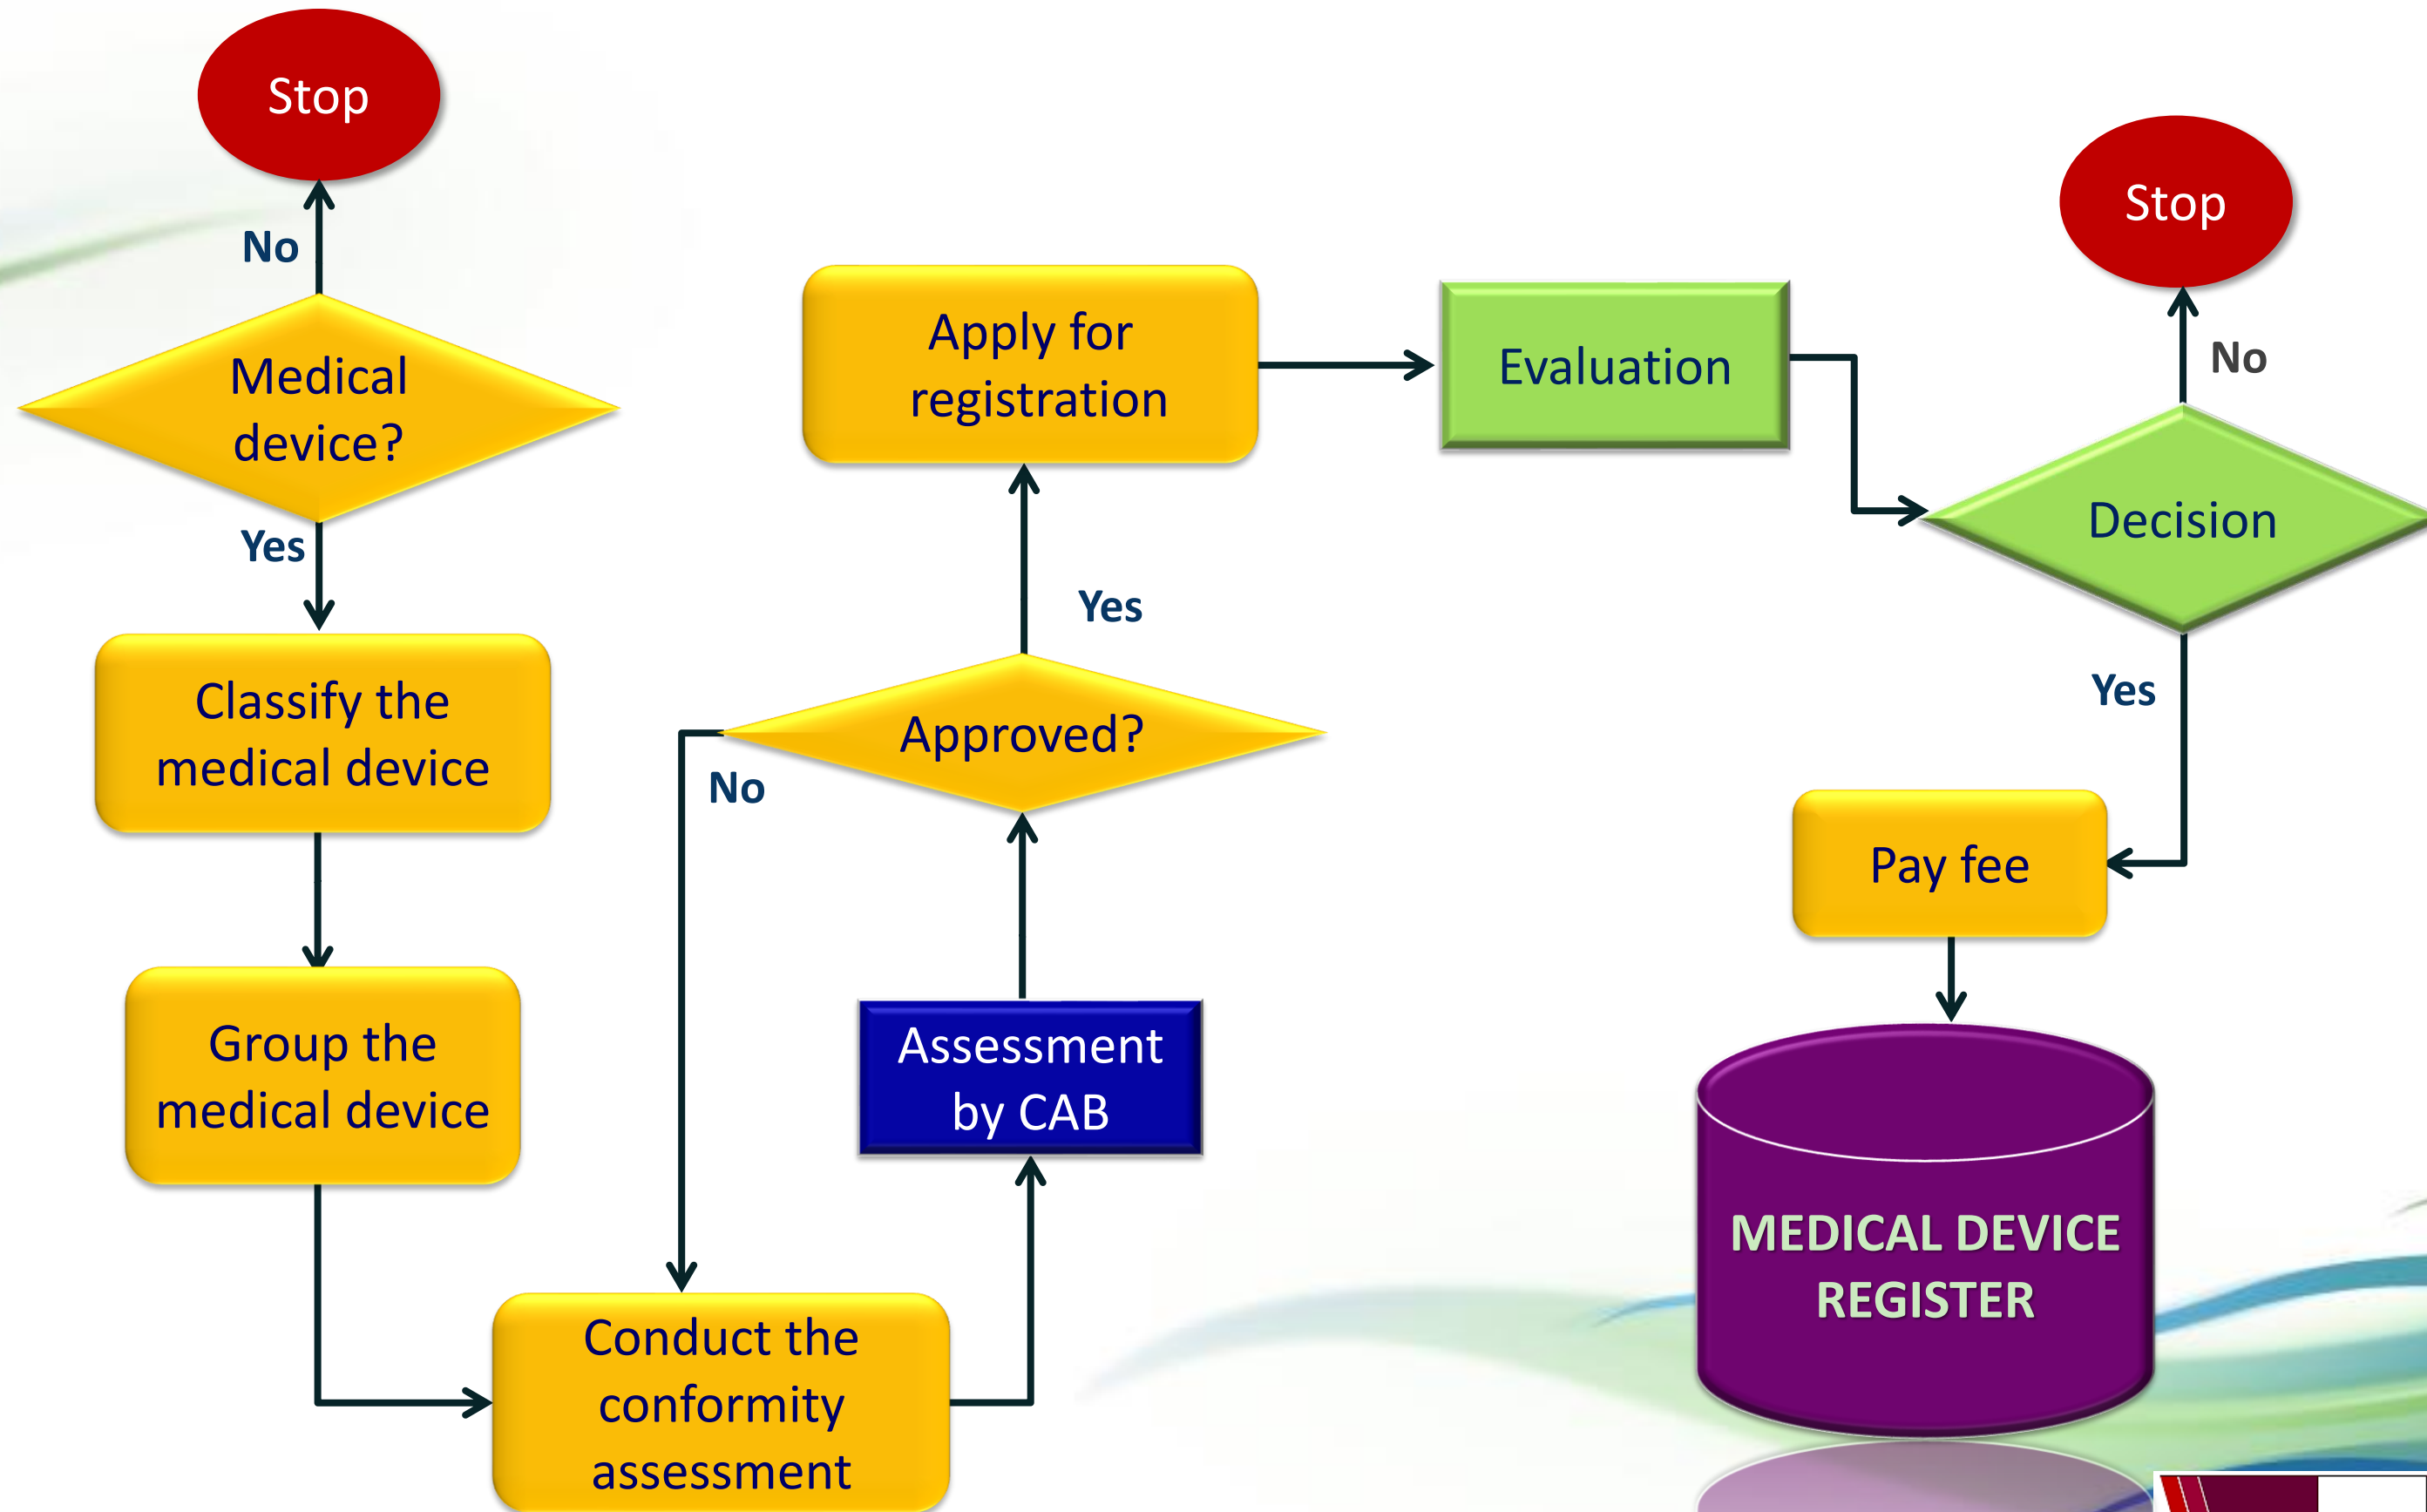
Stop

No

Medical device?

Yes

Classify the medical device

Group the medical device

Conduct the conformity assessment

Assessment by CAB

Approved?

No

Yes

Apply for registration

Evaluation

Decision

No

Stop

Yes

Pay fee

MEDICAL DEVICE REGISTER